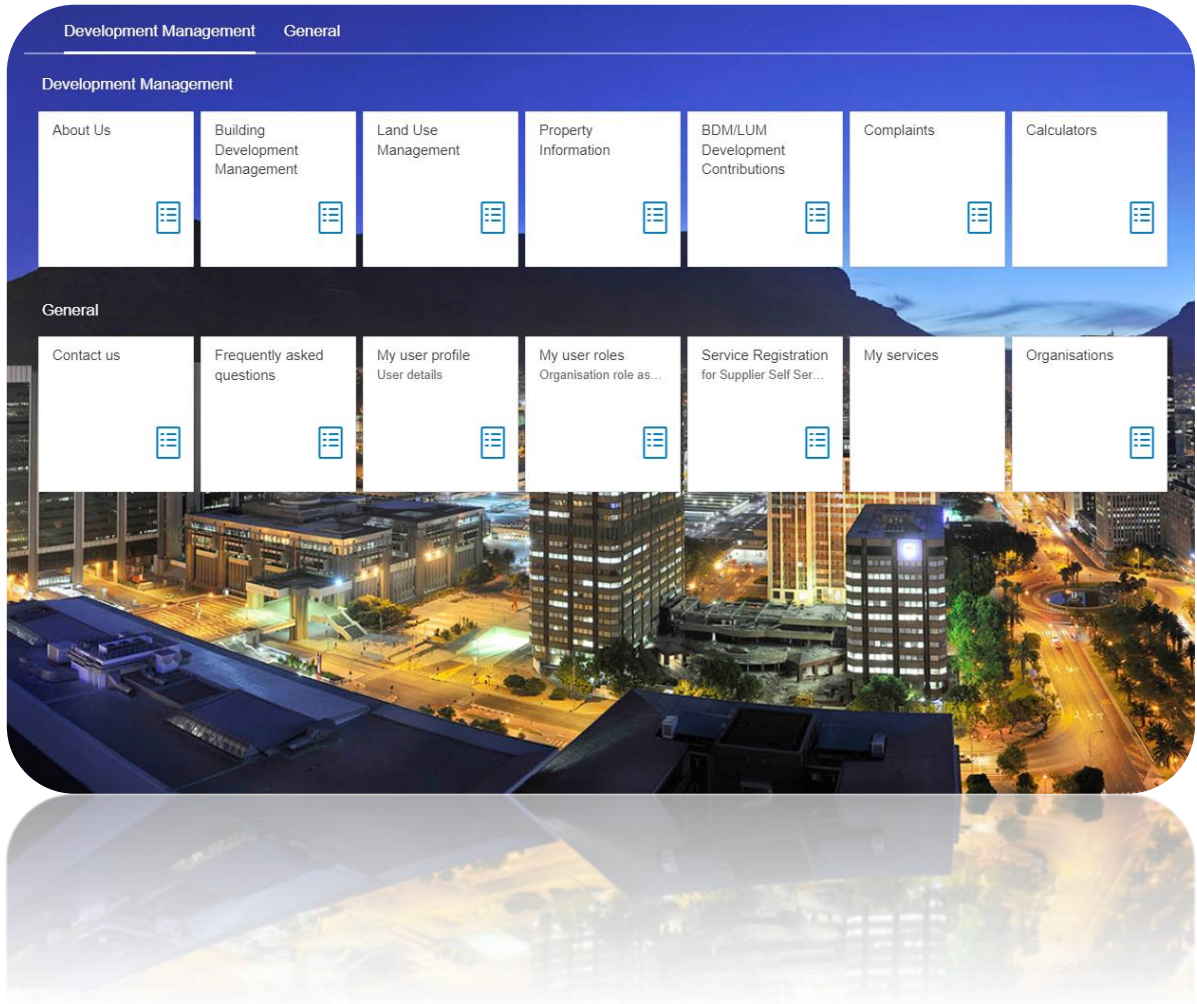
Development Management General

Development Management

About Us

Building Development Management

Land Use Management

Property Information

BDM/LUM Development Contributions

Complaints

Calculators

General

Contact us

Frequently asked questions

My user profile
User details

My user roles
Organisation role as...

Service Registration
for Supplier Self Ser...

My services

Organisations